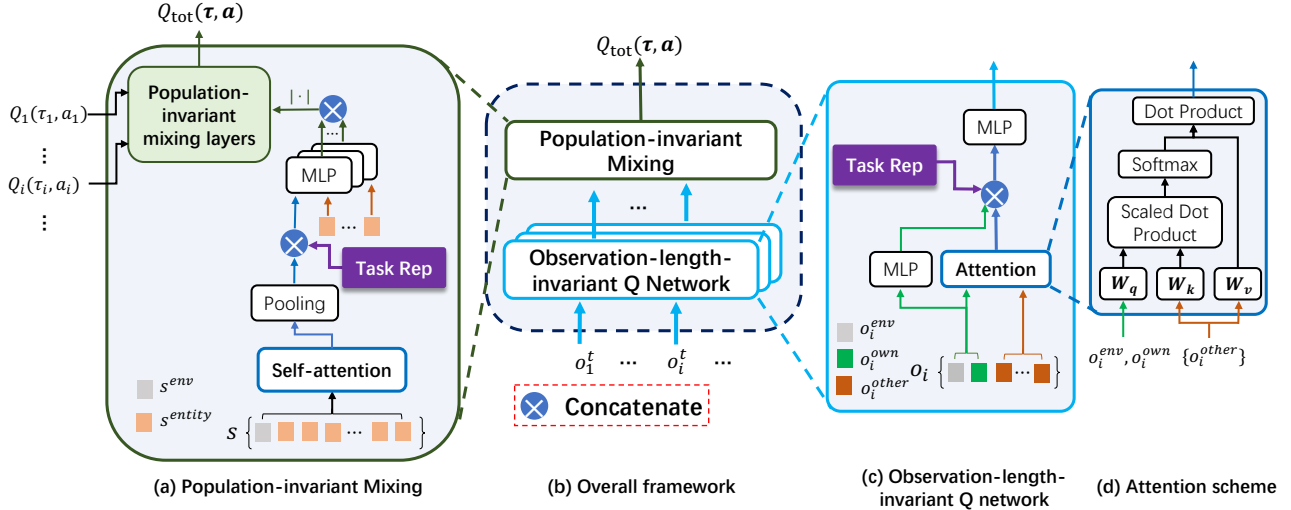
$Q_{\text{tot}}(\boldsymbol{\tau}, \boldsymbol{a})$

$Q_1(\tau_1, a_1)$

⋮

$Q_i(\tau_i, a_i)$

⋮

Population-invariant mixing layers

$|\cdot|$

...

MLP

...

Task Rep

Pooling

Self-attention

$s^{env}$

$s^{entity}$

$s$

...

(a) Population-invariant Mixing

$Q_{\text{tot}}(\boldsymbol{\tau}, \boldsymbol{a})$

Population-invariant Mixing

...

Observation-length-invariant Q Network

$o_1^t$ ... $o_i^t$ ...

Concatenate

(b) Overall framework

MLP

Task Rep

MLP

Attention

$o_i^{env}$

$o_i^{own}$

$o_i^{other}$

$o_i$

...

(c) Observation-length-invariant Q network

Dot Product

Softmax

Scaled Dot Product

$\boldsymbol{W_q}$ $\boldsymbol{W_k}$ $\boldsymbol{W_v}$

$o_i^{env}, o_i^{own}$ $\{o_i^{other}\}$

(d) Attention scheme